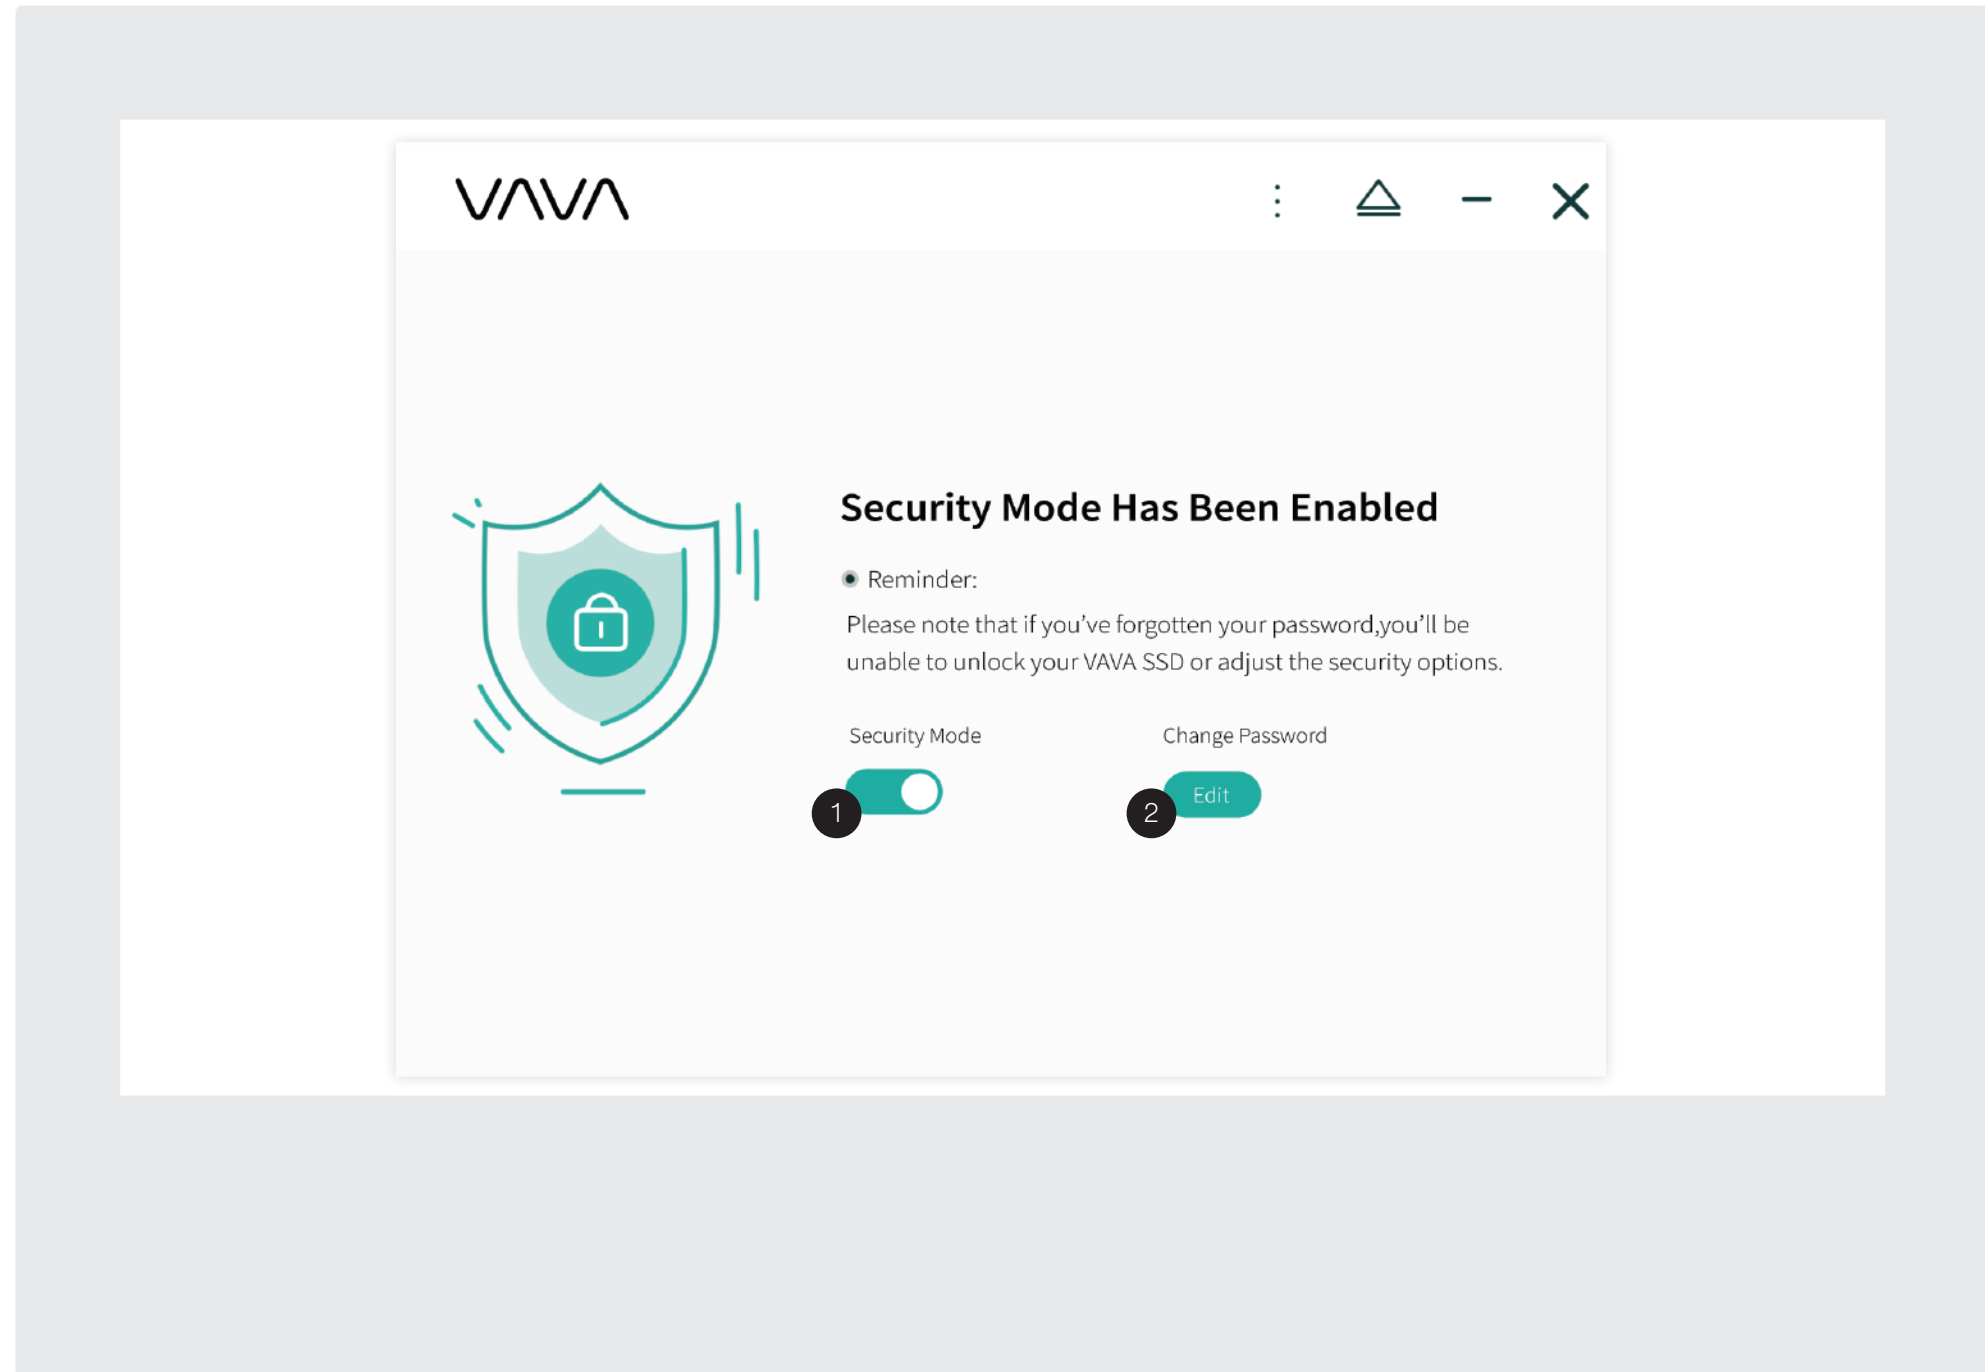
VAVA

Security Mode Has Been Enabled

Reminder:

Please note that if you've forgotten your password,you'll be unable to unlock your VAVA SSD or adjust the security options.

Security Mode

Change Password

1

Edit

2